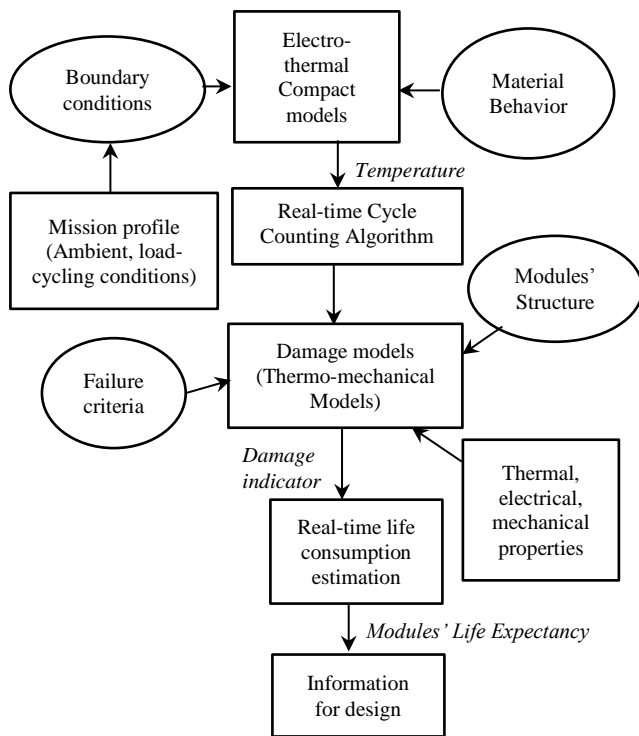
Boundary conditions

Electro-thermal Compact models

Material Behavior

Temperature

Mission profile (Ambient, load-cycling conditions)

Real-time Cycle Counting Algorithm

Modules' Structure

Failure criteria

Damage models (Thermo-mechanical Models)

Damage indicator

Thermal, electrical, mechanical properties

Real-time life consumption estimation

Modules' Life Expectancy

Information for design